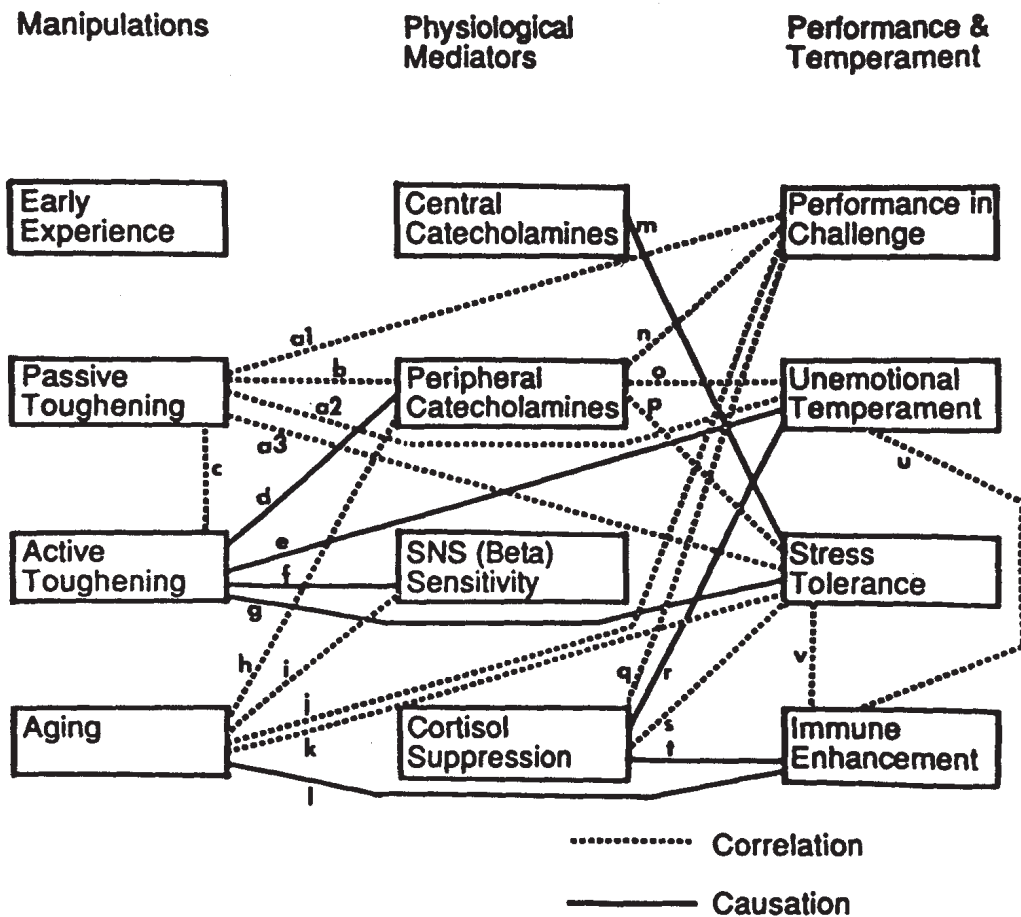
Manipulations

Physiological Mediators

Performance & Temperament

Early Experience

Central Catecholamines

Performance in Challenge

m

a1

n

Passive Toughening

b

Peripheral Catecholamines

o

Unemotional Temperament

a2

p

a3

c

u

d

Active Toughening

e

SNS (Beta) Sensitivity

Stress Tolerance

f

g

h

i

v

q

r

j

Aging

Cortisol Suppression

Immune Enhancement

k

s

t

l

Correlation

Causation